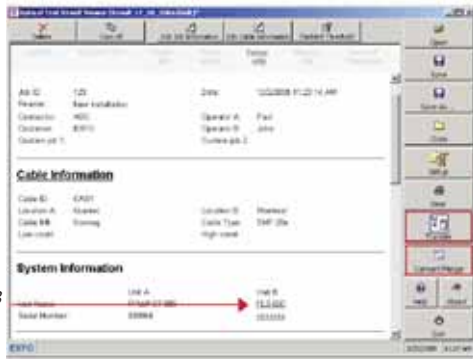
Delete

Job ID 125
Reason New installation
Contractor
Customer EXFO
Custom ptd 1

Date 12/3/2008 11:22:14 AM
Operator A Paul
Operator B John
Custom ptd 2

Cable Information

Cable ID CA01
Location A
Cable Mfr
Low count

Location B
Cable Type SMF 28e
High count

System Information

Unit A
Serial Number

Unit B

Open
Save
Save As
Close
Setup
New
Help
About
Exit

EXFO